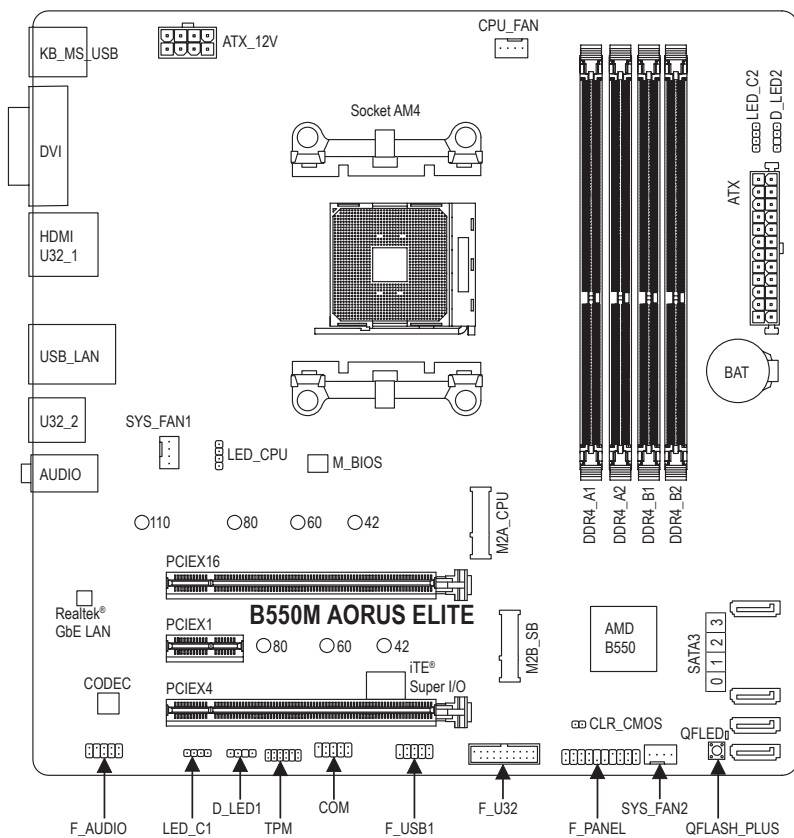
KB_MS_USB
ATX_12V
CPU_FAN
Socket AM4
LED_C2
D_LED2
DVI
ATX
HDMI
U32_1
USB_LAN
BAT
U32_2
SYS_FAN1
LED_CPU
M_BIOS
AUDIO
M2A_CPU
DDR4_A1
DDR4_A2
DDR4_B1
DDR4_B2
110
80
60
42
PCIEX16
Realtek®
GbE LAN
PCIEX1
B550M AORUS ELITE
80
60
42
M2B_SB
AMD
B550
SATA3
3
2
1
0
iTE®
Super I/O
CODEC
PCIEX4
CLR_CMOS
QFLED
F_AUDIO
LED_C1
D_LED1
TPM
COM
F_USB1
F_U32
F_PANEL
SYS_FAN2
QFLASH_PLUS